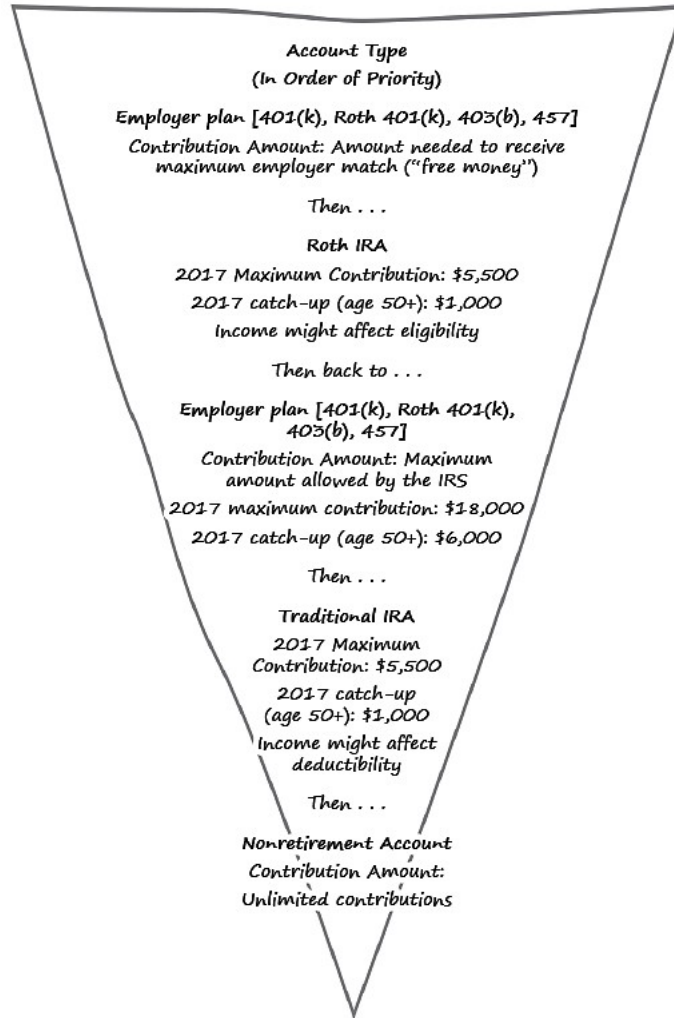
Account Type
(In Order of Priority)

Employer plan [401(k), Roth 401(k), 403(b), 457]

Contribution Amount: Amount needed to receive maximum employer match ("free money")

Then . . .

Roth IRA

2017 Maximum Contribution: $5,500

2017 catch-up (age 50+): $1,000

Income might affect eligibility

Then back to . . .

Employer plan [401(k), Roth 401(k), 403(b), 457]

Contribution Amount: Maximum amount allowed by the IRS

2017 maximum contribution: $18,000

2017 catch-up (age 50+): $6,000

Then . . .

Traditional IRA

2017 Maximum Contribution: $5,500

2017 catch-up (age 50+): $1,000

Income might affect deductibility

Then . . .

Nonretirement Account

Contribution Amount:

Unlimited contributions